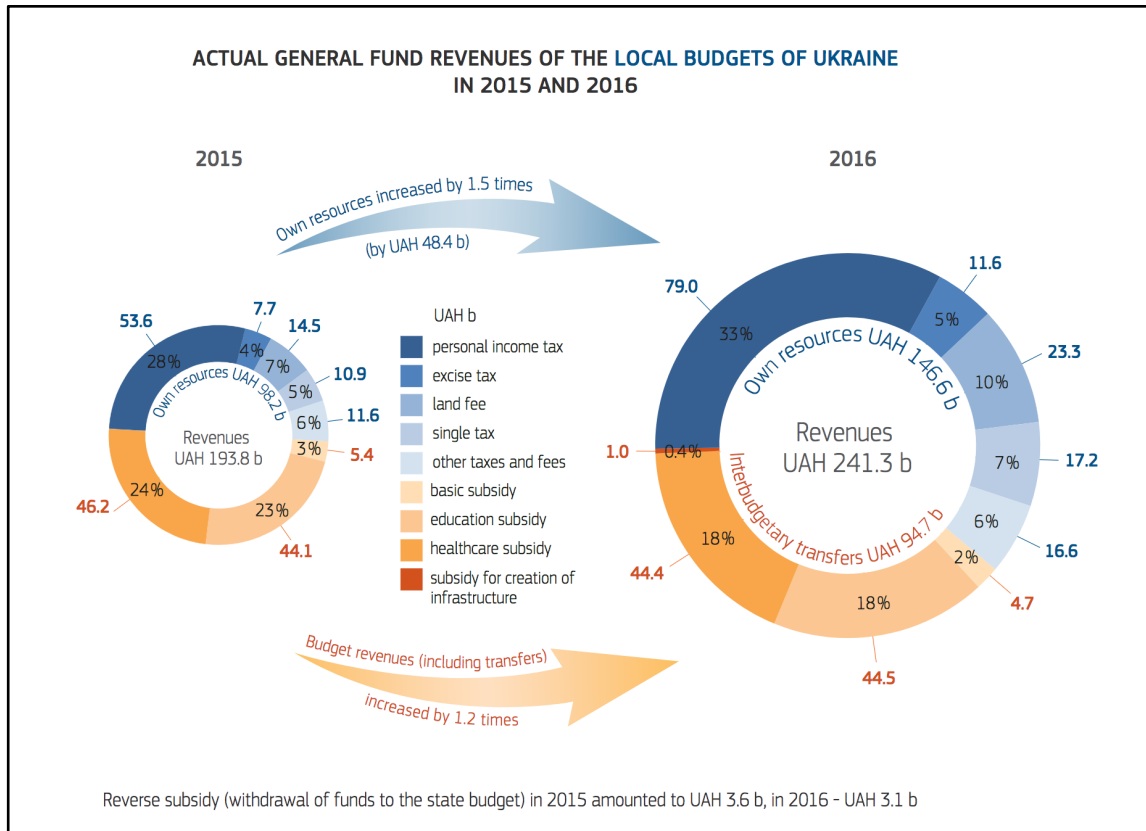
ACTUAL GENERAL FUND REVENUES OF THE LOCAL BUDGETS OF UKRAINE IN 2015 AND 2016

2015

2016

Own resources increased by 1.5 times (by UAH 48.4 b)

53.6
28%
4%
7.7
7%
14.5
5%
10.9
6%
11.6
3%
5.4
23%
44.1
24%
46.2
Own resources UAH 98.2 b
Revenues UAH 193.8 b

UAH b
personal income tax
excise tax
land fee
single tax
other taxes and fees
basic subsidy
education subsidy
healthcare subsidy
subsidy for creation of infrastructure

79.0
33%
11.6
5%
23.3
10%
17.2
7%
16.6
6%
4.7
2%
44.5
18%
44.4
18%
1.0
0.4%
Own resources UAH 146.6 b
Revenues UAH 241.3 b
Interbudgetary transfers UAH 94.7 b

Budget revenues (including transfers) increased by 1.2 times

Reverse subsidy (withdrawal of funds to the state budget) in 2015 amounted to UAH 3.6 b, in 2016 - UAH 3.1 b